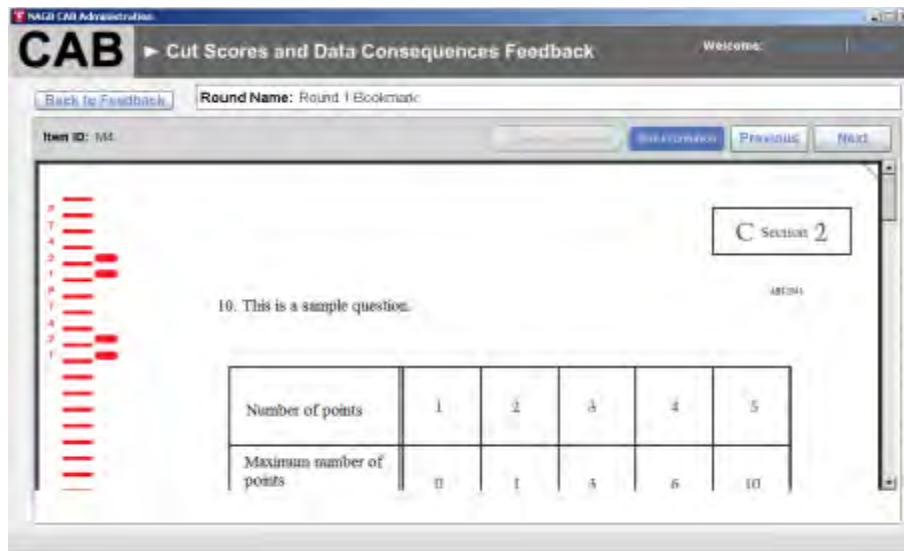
NAGB CAB Administration

CAB ► Cut Scores and Data Consequences Feedback

Welcome:

Back to Feedback

Round Name: Round 1 Bookmark

Item ID: M4

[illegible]

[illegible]

Previous

Next

C Section 2

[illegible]

10. This is a sample question.

| Number of points | 1 | 2 | 3 | 4 | 5 |
|---|---|---|---|---|---|
| Maximum number of points | 0 | 1 | 3 | 6 | 10 |